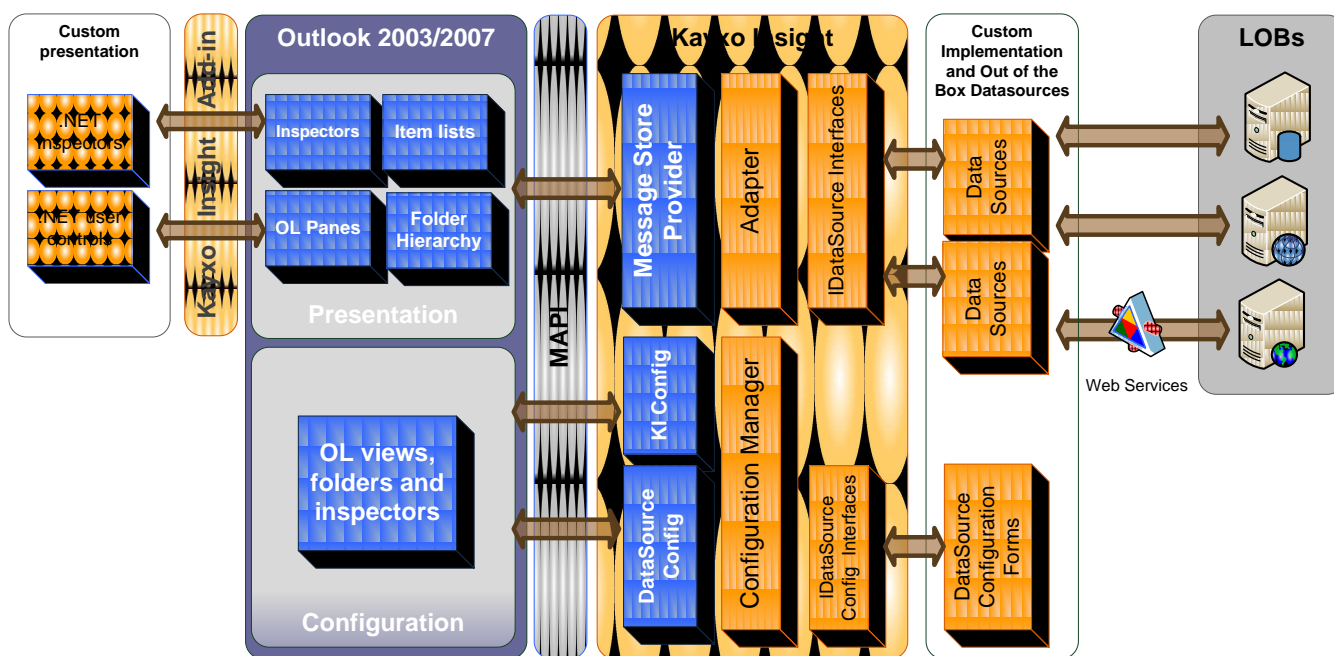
Custom presentation

.NET inspectors

.NET user controls

Kayxo Insight Add-in

Outlook 2003/2007

Inspectors

Item lists

OL Panes

Folder Hierarchy

Presentation

OL views, folders and inspectors

Configuration

MAPI

Kayxo Insight

Message Store Provider

Adapter

IDataSource Interfaces

KI Config

Configuration Manager

DataSource Config

IDataSource Config Interfaces

Custom Implementation and Out of the Box Datasources

Data Sources

Data Sources

DataSource Configuration Forms

Web Services

LOBs